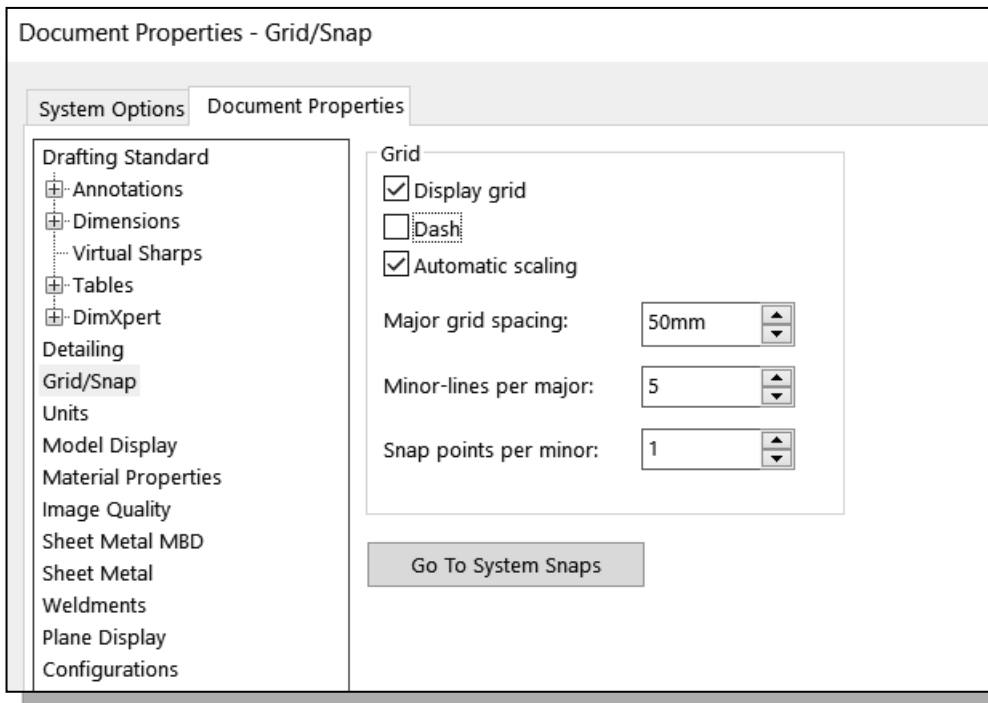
Document Properties - Grid/Snap

System Options
Document Properties

Drafting Standard
Annotations
Dimensions
Virtual Sharps
Tables
DimXpert
Detailing
Grid/Snap
Units
Model Display
Material Properties
Image Quality
Sheet Metal MBD
Sheet Metal
Weldments
Plane Display
Configurations

Grid
Display grid
Dash
Automatic scaling

Major grid spacing: 50mm

Minor-lines per major: 5

Snap points per minor: 1

Go To System Snaps